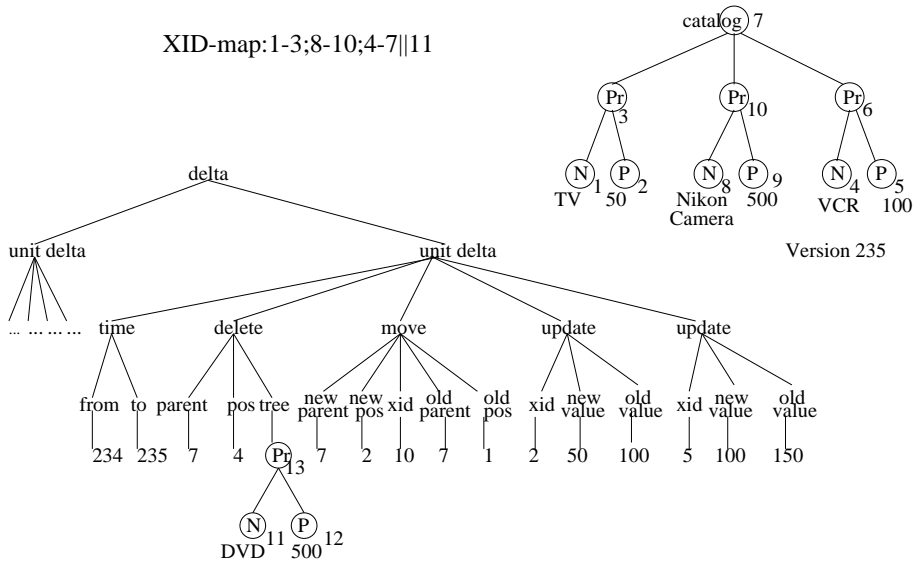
XID-map:1-3;8-10;4-7||11

catalog 7
Pr 3
Pr 10
Pr 6
N 1
P 2
N 8
P 9
N 4
P 5
TV
50
Nikon Camera
500
VCR
100

Version 235

delta
unit delta
unit delta
... ... ... ...
time
delete
move
update
update
from
to
parent
pos
tree
new parent
new pos
xid
old parent
old pos
xid
new value
old value
xid
new value
old value
234
235
7
4
Pr 13
7
2
10
7
1
2
50
100
5
100
150
N 11
P 12
DVD
500